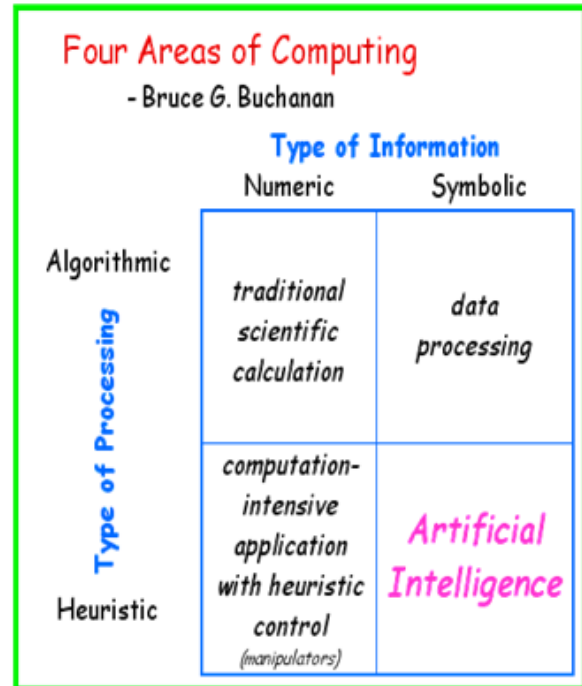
Four Areas of Computing
- Bruce G. Buchanan

Type of Information

Type of Processing

| | Numeric | Symbolic |
|---|---|---|
| Algorithmic | traditional scientific calculation | data processing |
| Heuristic | computation-intensive application with heuristic control (manipulators) | Artificial Intelligence |